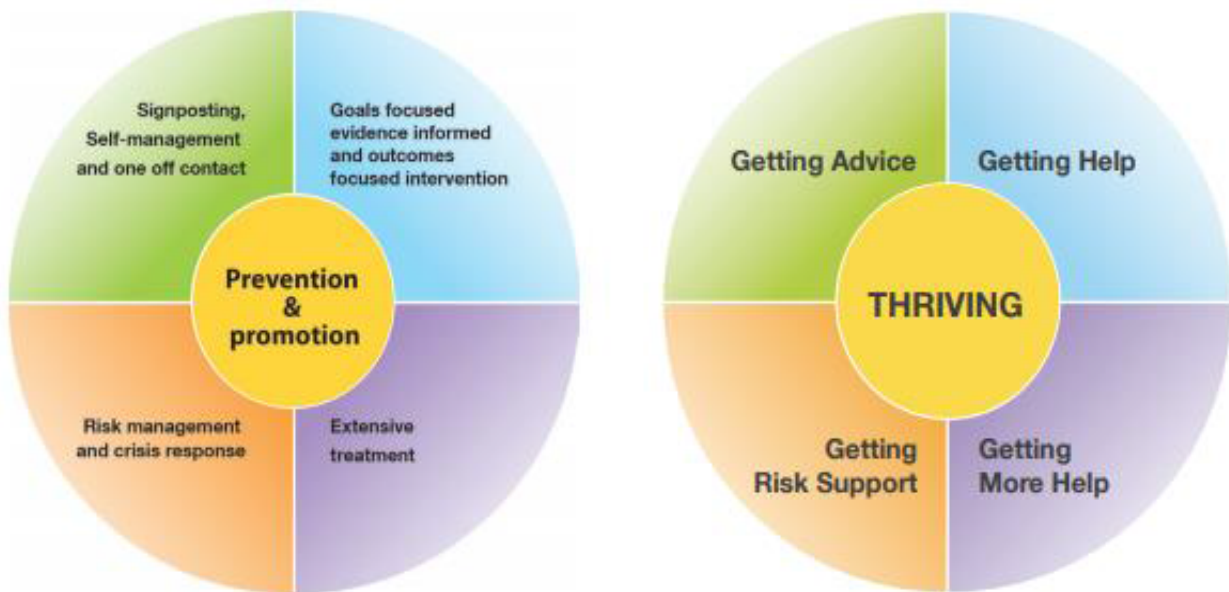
Signposting, Self-management and one off contact

Goals focused evidence informed and outcomes focused intervention

Prevention & promotion

Risk management and crisis response

Extensive treatment

Getting Advice

Getting Help

THRIVING

Getting Risk Support

Getting More Help